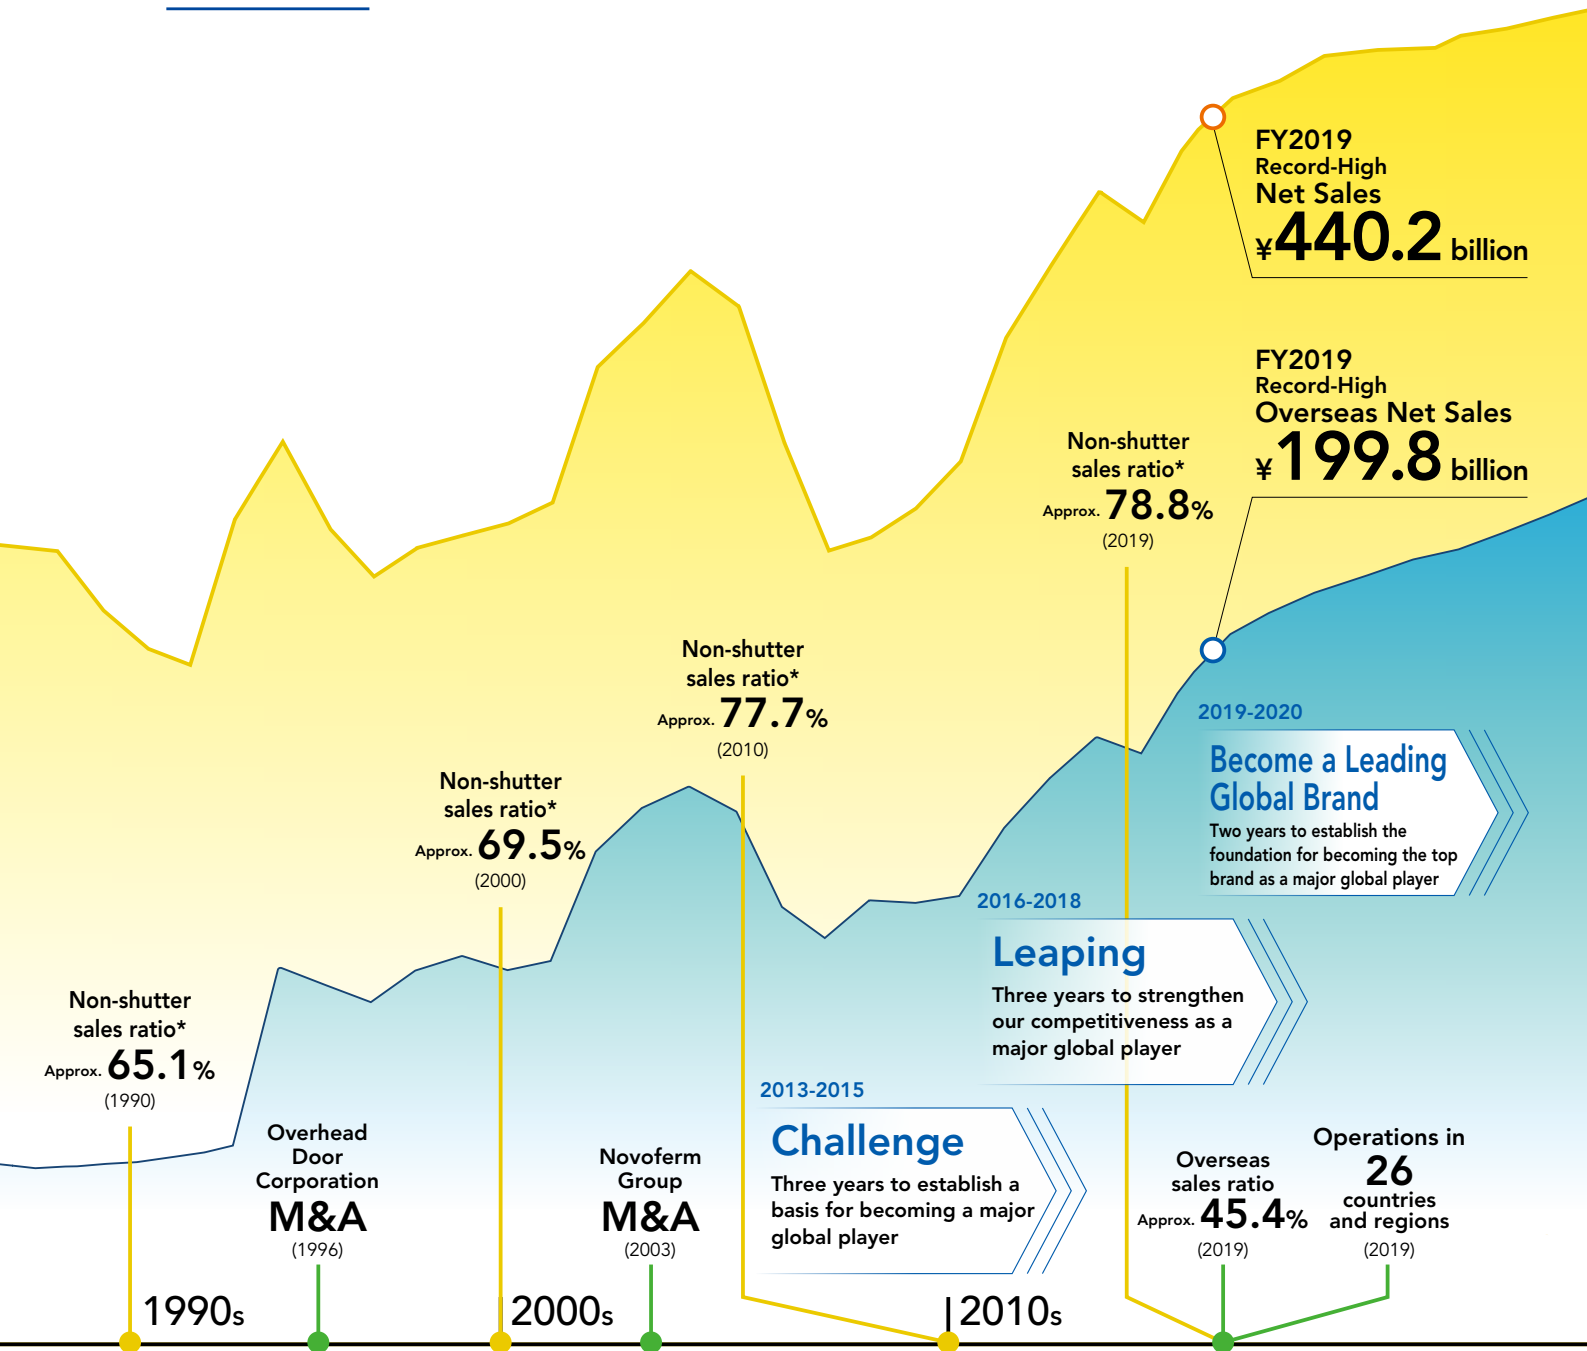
FY2019
Record-High
Net Sales
¥440.2 billion

FY2019
Record-High
Overseas Net Sales
¥199.8 billion

Non-shutter sales ratio*
Approx. 78.8%
(2019)

Non-shutter sales ratio*
Approx. 77.7%
(2010)

Non-shutter sales ratio*
Approx. 69.5%
(2000)

Non-shutter sales ratio*
Approx. 65.1%
(1990)

2019-2020
Become a Leading Global Brand
Two years to establish the foundation for becoming the top brand as a major global player

2016-2018
Leaping
Three years to strengthen our competitiveness as a major global player

2013-2015
Challenge
Three years to establish a basis for becoming a major global player

Overhead Door Corporation
M&A
(1996)

Novoferm Group
M&A
(2003)

Overseas sales ratio
Approx. 45.4%
(2019)

Operations in
26
countries and regions
(2019)

1990s
2000s
2010s